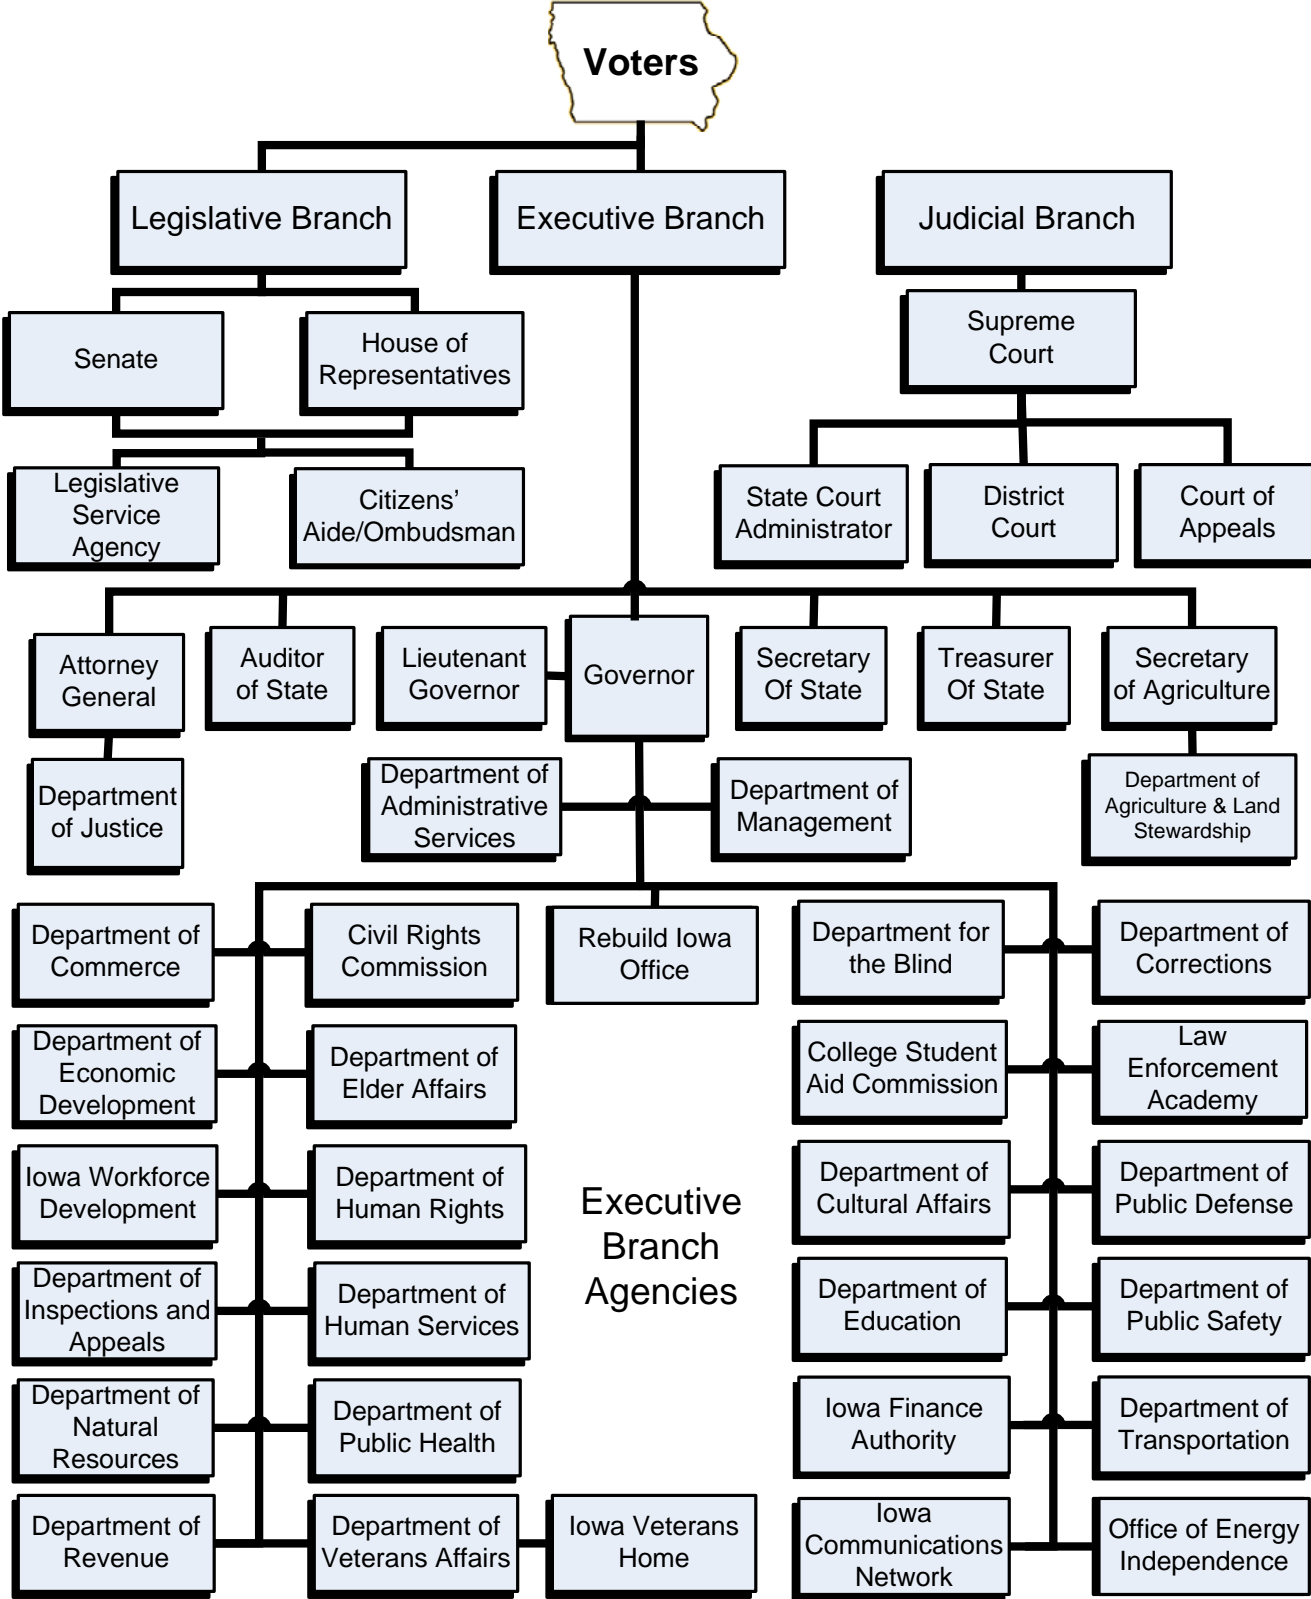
Voters

Legislative Branch

Executive Branch

Judicial Branch

Senate

House of Representatives

Supreme Court

Legislative Service Agency

Citizens' Aide/Ombudsman

State Court Administrator

District Court

Court of Appeals

Attorney General

Auditor of State

Lieutenant Governor

Governor

Secretary Of State

Treasurer Of State

Secretary of Agriculture

Department of Justice

Department of Administrative Services

Department of Management

Department of Agriculture & Land Stewardship

Department of Commerce

Civil Rights Commission

Rebuild Iowa Office

Department for the Blind

Department of Corrections

Department of Economic Development

Department of Elder Affairs

College Student Aid Commission

Law Enforcement Academy

Iowa Workforce Development

Department of Human Rights

Executive Branch Agencies

Department of Cultural Affairs

Department of Public Defense

Department of Inspections and Appeals

Department of Human Services

Department of Education

Department of Public Safety

Department of Natural Resources

Department of Public Health

Iowa Finance Authority

Department of Transportation

Department of Revenue

Department of Veterans Affairs

Iowa Veterans Home

Iowa Communications Network

Office of Energy Independence